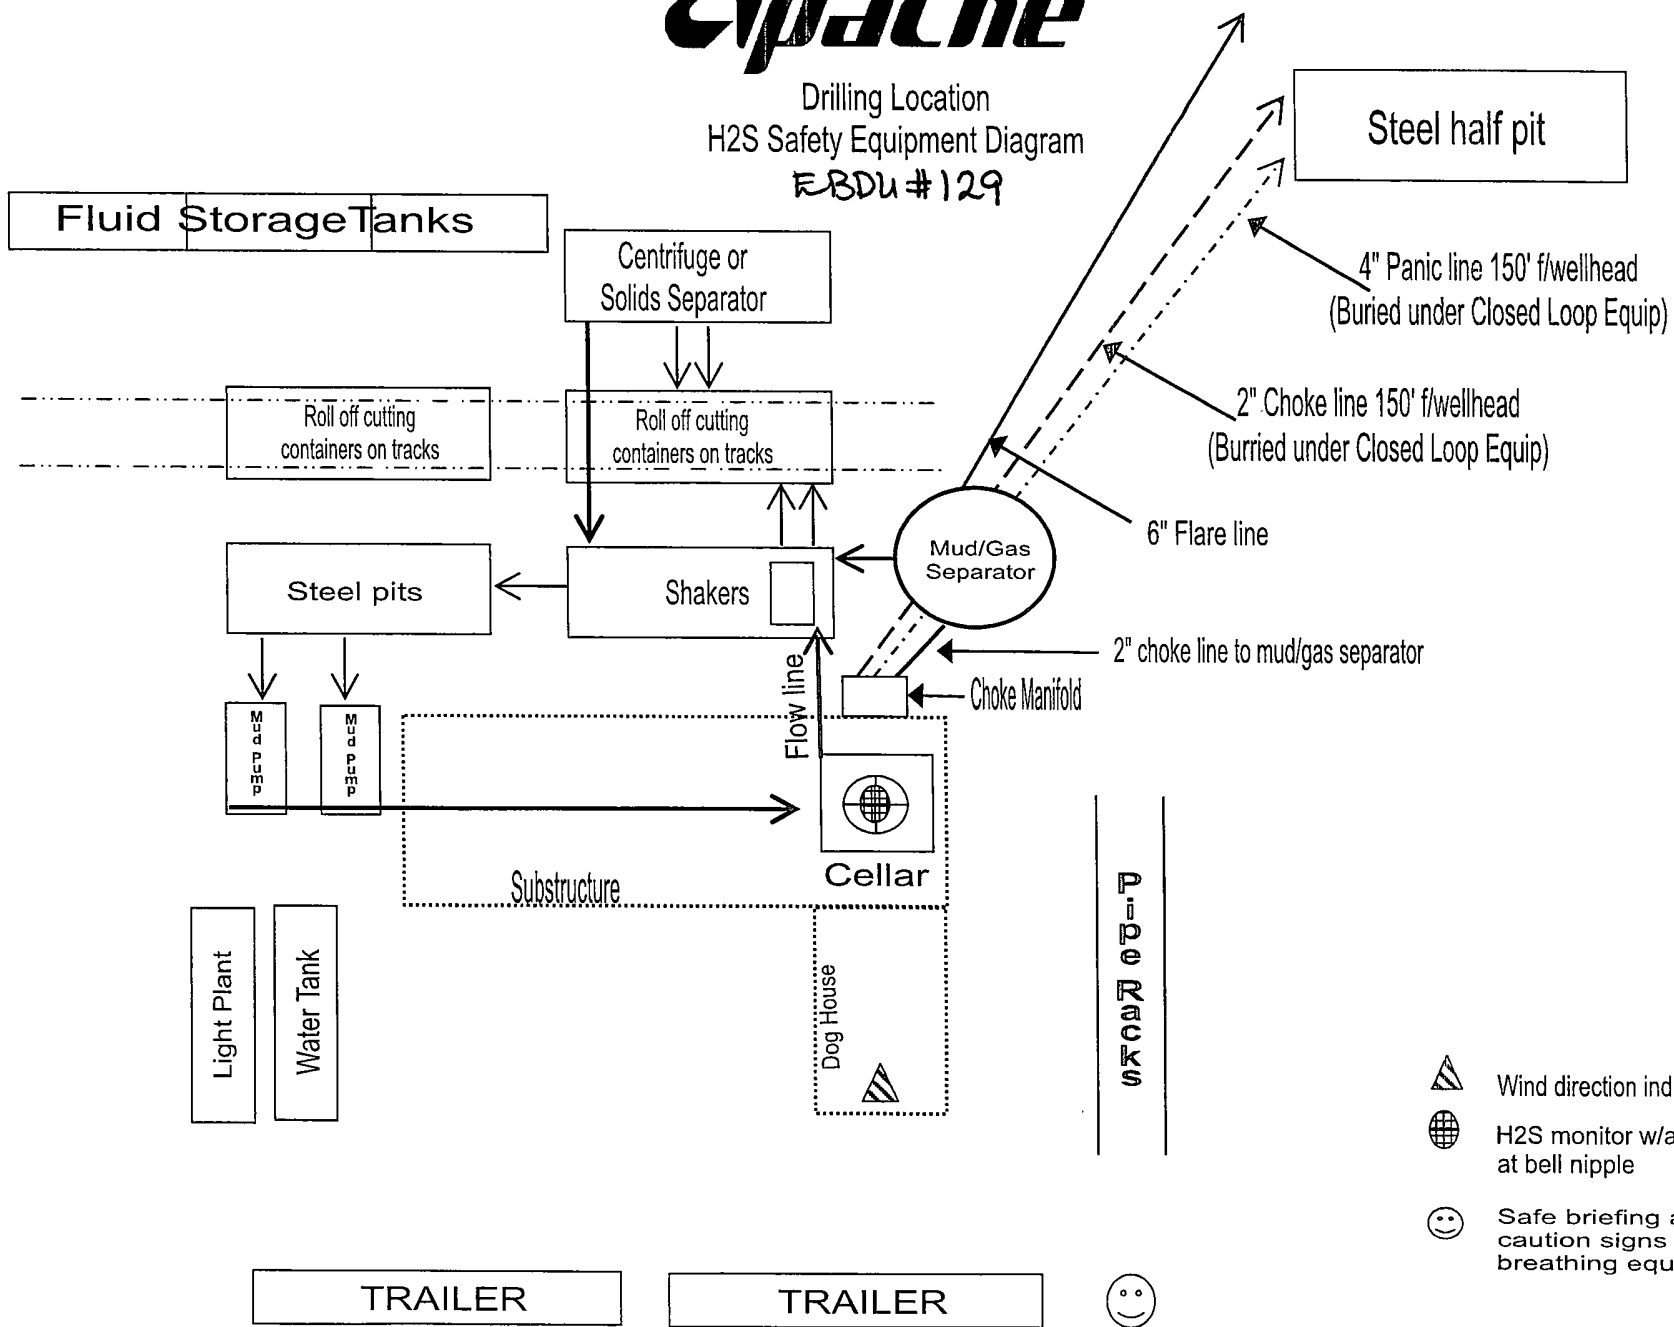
Apache

Drilling Location
H2S Safety Equipment Diagram
EBDU #129

Steel half pit

Fluid StorageTanks

Centrifuge or Solids Separator

4" Panic line 150' f/wellhead (Buried under Closed Loop Equip)

Roll off cutting containers on tracks

Roll off cutting containers on tracks

2" Choke line 150' f/wellhead (Burried under Closed Loop Equip)

6" Flare line

Mud/Gas Separator

Steel pits

Shakers

2" choke line to mud/gas separator

Flow line

Choke Manifold

Mud pump

Mud pump

Cellar

Substructure

Pipe Racks

Light Plant

Water Tank

Dog House

Wind direction ind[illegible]

H2S monitor w/a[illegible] at bell nipple

Safe briefing a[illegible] caution signs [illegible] breathing equ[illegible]

TRAILER

TRAILER